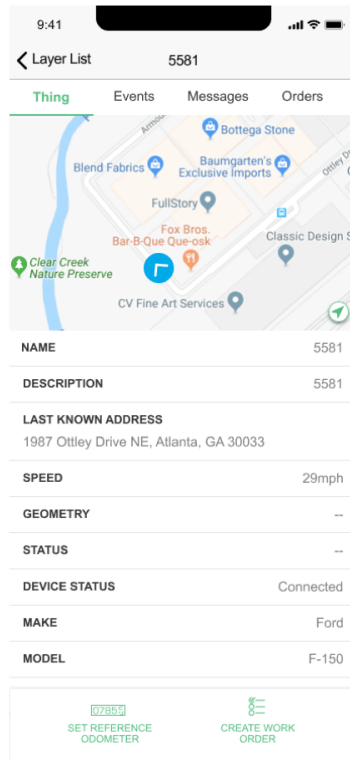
9:41

Layer List 5581

Thing Events Messages Orders

Armo

Bottega Stone

Blend Fabrics

Baumgarten's Exclusive Imports

Ottley Dr

FullStory

Fox Bros. Bar-B-Que Que-osk

Classic Design S

Clear Creek Nature Preserve

CV Fine Art Services

| NAME | 5581 |
|---|---|
| DESCRIPTION | 5581 |

LAST KNOWN ADDRESS
1987 Ottley Drive NE, Atlanta, GA 30033

| SPEED | 29mph |
|---|---|
| GEOMETRY | -- |
| STATUS | -- |
| DEVICE STATUS | Connected |
| MAKE | Ford |
| MODEL | F-150 |

07855
SET REFERENCE ODOMETER

CREATE WORK ORDER